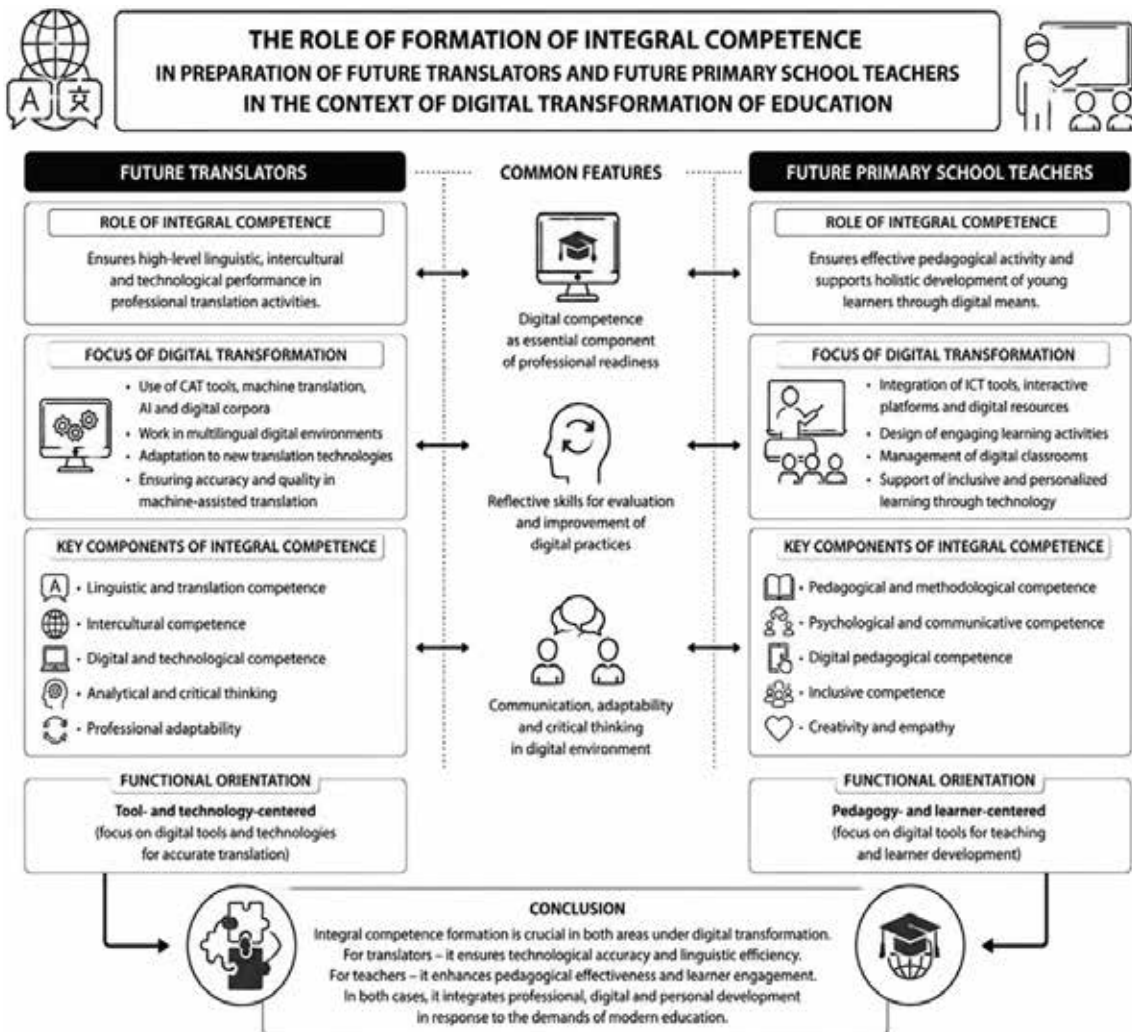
A 文

THE ROLE OF FORMATION OF INTEGRAL COMPETENCE
IN PREPARATION OF FUTURE TRANSLATORS AND FUTURE PRIMARY SCHOOL TEACHERS
IN THE CONTEXT OF DIGITAL TRANSFORMATION OF EDUCATION

FUTURE TRANSLATORS

ROLE OF INTEGRAL COMPETENCE

Ensures high-level linguistic, intercultural and technological performance in professional translation activities.

FOCUS OF DIGITAL TRANSFORMATION

• Use of CAT tools, machine translation, AI and digital corpora
• Work in multilingual digital environments
• Adaptation to new translation technologies
• Ensuring accuracy and quality in machine-assisted translation

KEY COMPONENTS OF INTEGRAL COMPETENCE

A • Linguistic and translation competence
• Intercultural competence
• Digital and technological competence
• Analytical and critical thinking
• Professional adaptability

FUNCTIONAL ORIENTATION

Tool- and technology-centered
(focus on digital tools and technologies for accurate translation)

COMMON FEATURES

Digital competence as essential component of professional readiness

Reflective skills for evaluation and improvement of digital practices

Communication, adaptability and critical thinking in digital environment

FUTURE PRIMARY SCHOOL TEACHERS

ROLE OF INTEGRAL COMPETENCE

Ensures effective pedagogical activity and supports holistic development of young learners through digital means.

FOCUS OF DIGITAL TRANSFORMATION

• Integration of ICT tools, interactive platforms and digital resources
• Design of engaging learning activities
• Management of digital classrooms
• Support of inclusive and personalized learning through technology

KEY COMPONENTS OF INTEGRAL COMPETENCE

• Pedagogical and methodological competence
• Psychological and communicative competence
• Digital pedagogical competence
• Inclusive competence
• Creativity and empathy

FUNCTIONAL ORIENTATION

Pedagogy- and learner-centered
(focus on digital tools for teaching and learner development)

CONCLUSION

Integral competence formation is crucial in both areas under digital transformation.
For translators – it ensures technological accuracy and linguistic efficiency.
For teachers – it enhances pedagogical effectiveness and learner engagement.
In both cases, it integrates professional, digital and personal development in response to the demands of modern education.